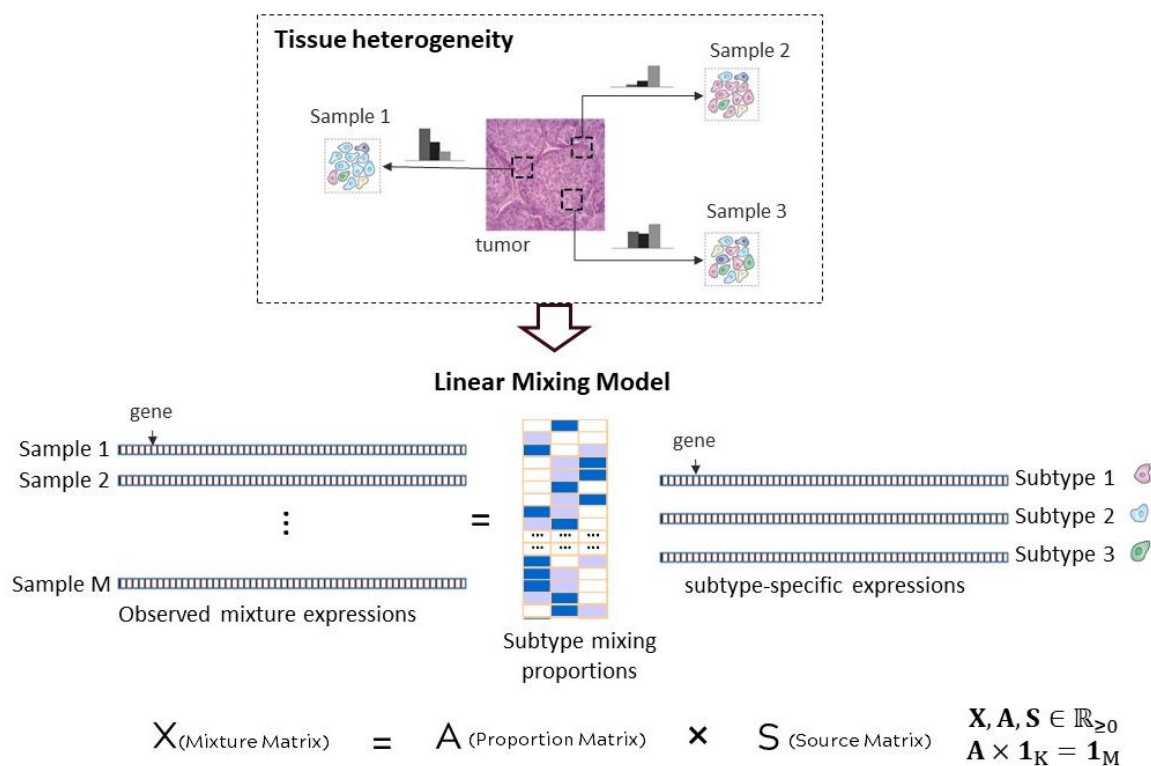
Tissue heterogeneity

Sample 2

Sample 1

Sample 3

tumor

Linear Mixing Model

gene

Sample 1

Sample 2

⋮

Sample M

Observed mixture expressions

=

⋯ ⋯ ⋯
⋯ ⋯ ⋯

Subtype mixing proportions

gene

Subtype 1

Subtype 2

Subtype 3

subtype-specific expressions

X(Mixture Matrix) = A (Proportion Matrix) × S (Source Matrix)

$\mathbf{X}, \mathbf{A}, \mathbf{S} \in \mathbb{R}_{\geq 0}$
$\mathbf{A} \times \mathbf{1}_{\mathrm{K}} = \mathbf{1}_{\mathrm{M}}$